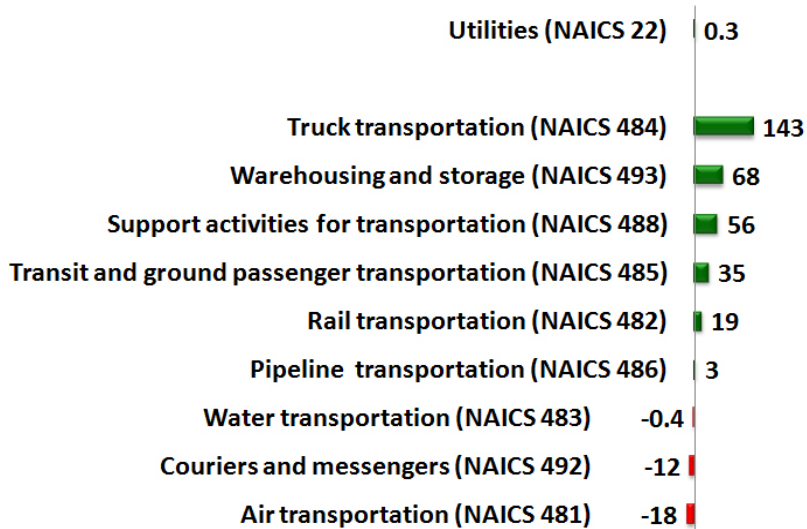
Utilities (NAICS 22) 0.3

Truck transportation (NAICS 484) 143
Warehousing and storage (NAICS 493) 68
Support activities for transportation (NAICS 488) 56
Transit and ground passenger transportation (NAICS 485) 35
Rail transportation (NAICS 482) 19
Pipeline transportation (NAICS 486) 3
Water transportation (NAICS 483) -0.4
Couriers and messengers (NAICS 492) -12
Air transportation (NAICS 481) -18